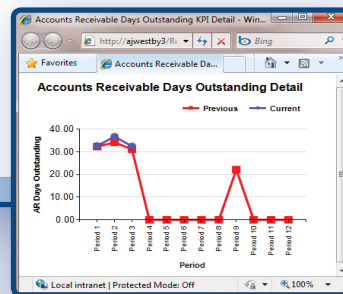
Accounts Receivable Days Outstanding KPI Detail - Win...

http://ajwestby3/R

Bing

Favorites

Accounts Receivable Da...

Accounts Receivable Days Outstanding Detail

Previous

Current

40.00

30.00

20.00

10.00

0.00

AR Days Outstanding

Period 1

Period 2

Period 3

Period 4

Period 5

Period 6

Period 7

Period 8

Period 9

Period 10

Period 11

Period 12

Period

Local intranet | Protected Mode: Off

100%